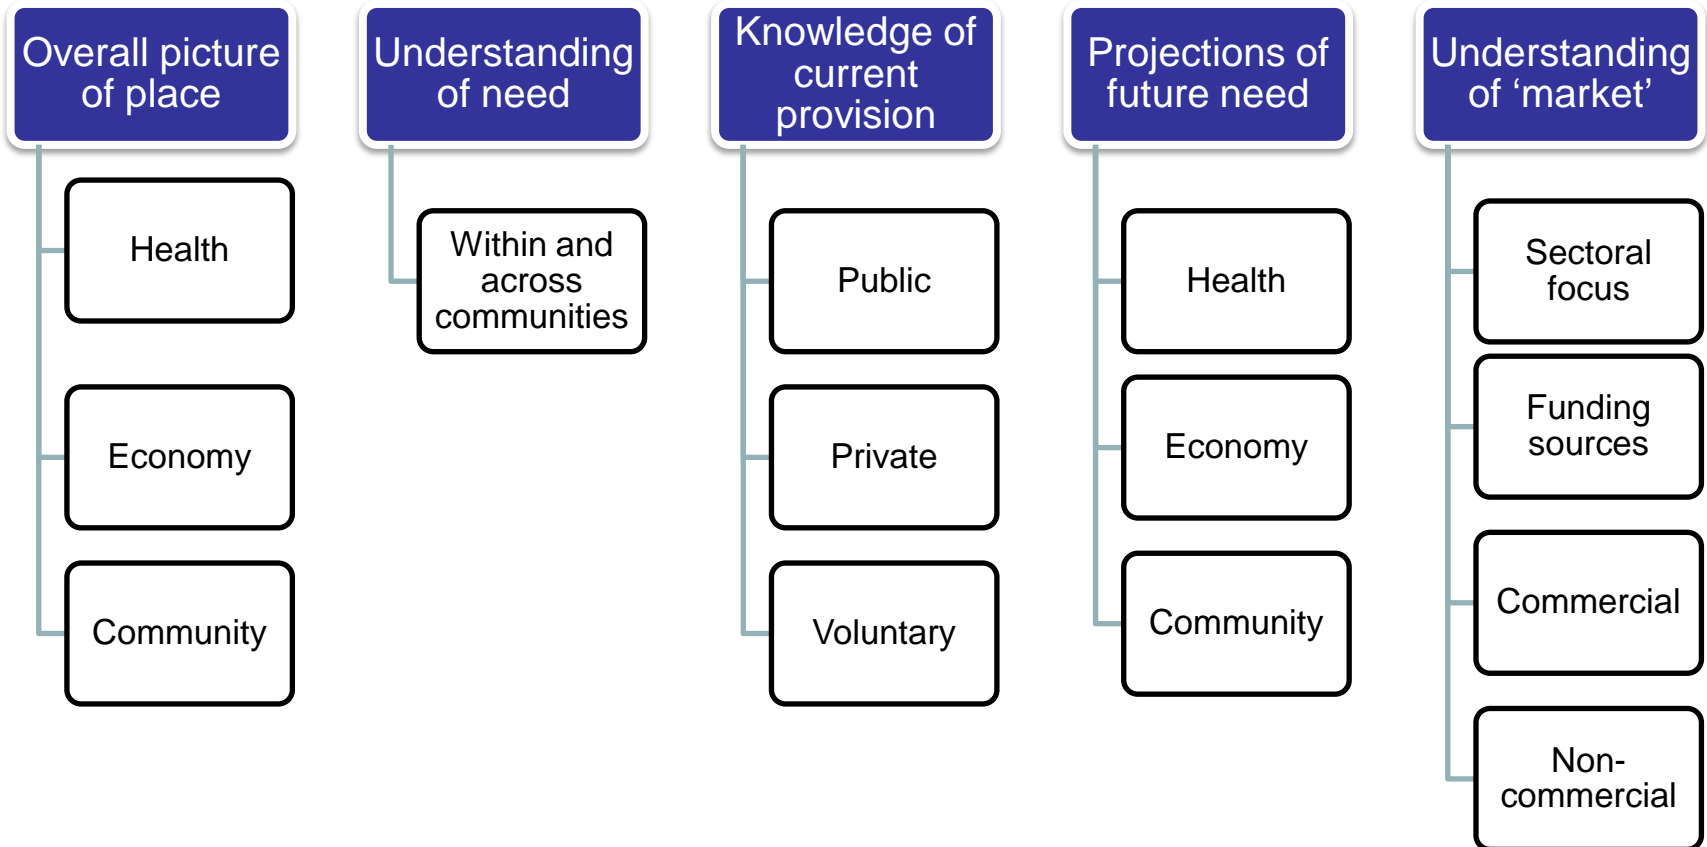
Overall picture of place

Health

Economy

Community

Understanding of need

Within and across communities

Knowledge of current provision

Public

Private

Voluntary

Projections of future need

Health

Economy

Community

Understanding of ‘market’

Sectoral focus

Funding sources

Commercial

Non-commercial